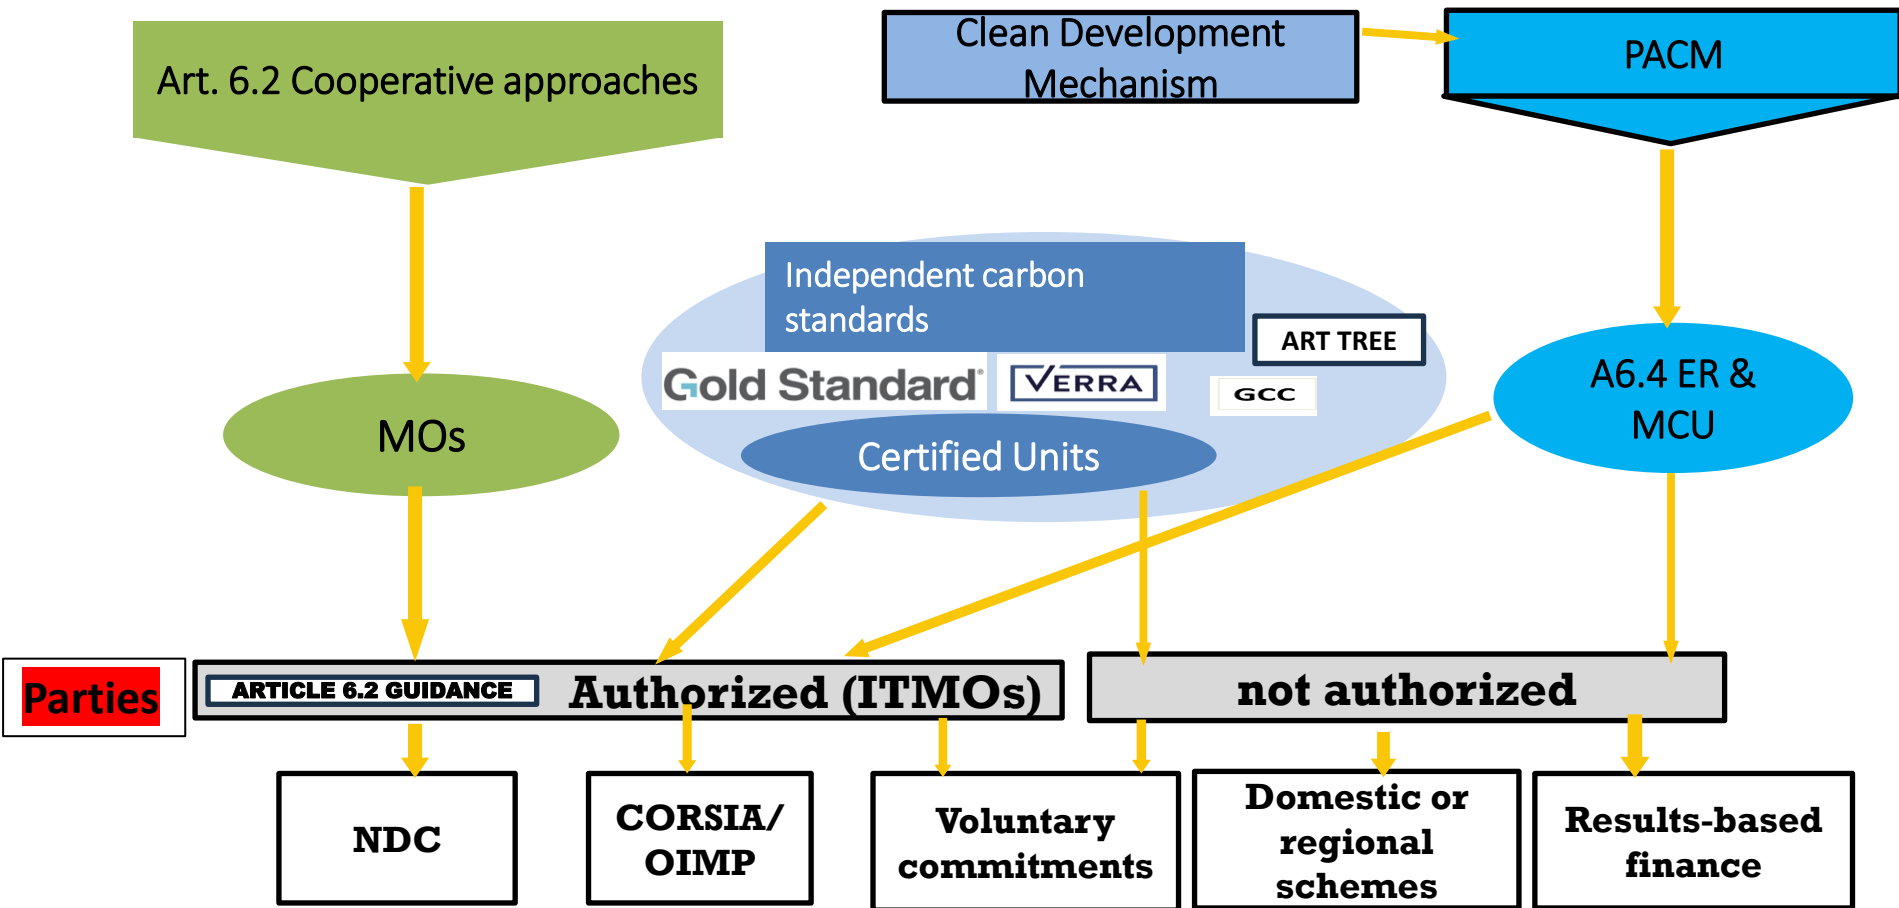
Art. 6.2 Cooperative approaches

Clean Development Mechanism

PACM

Independent carbon standards

ART TREE

Gold Standard

VERRA

GCC

Certified Units

MOs

A6.4 ER & MCU

Parties

ARTICLE 6.2 GUIDANCE

Authorized (ITMOs)

not authorized

NDC

CORSIA/ OIMP

Voluntary commitments

Domestic or regional schemes

Results-based finance